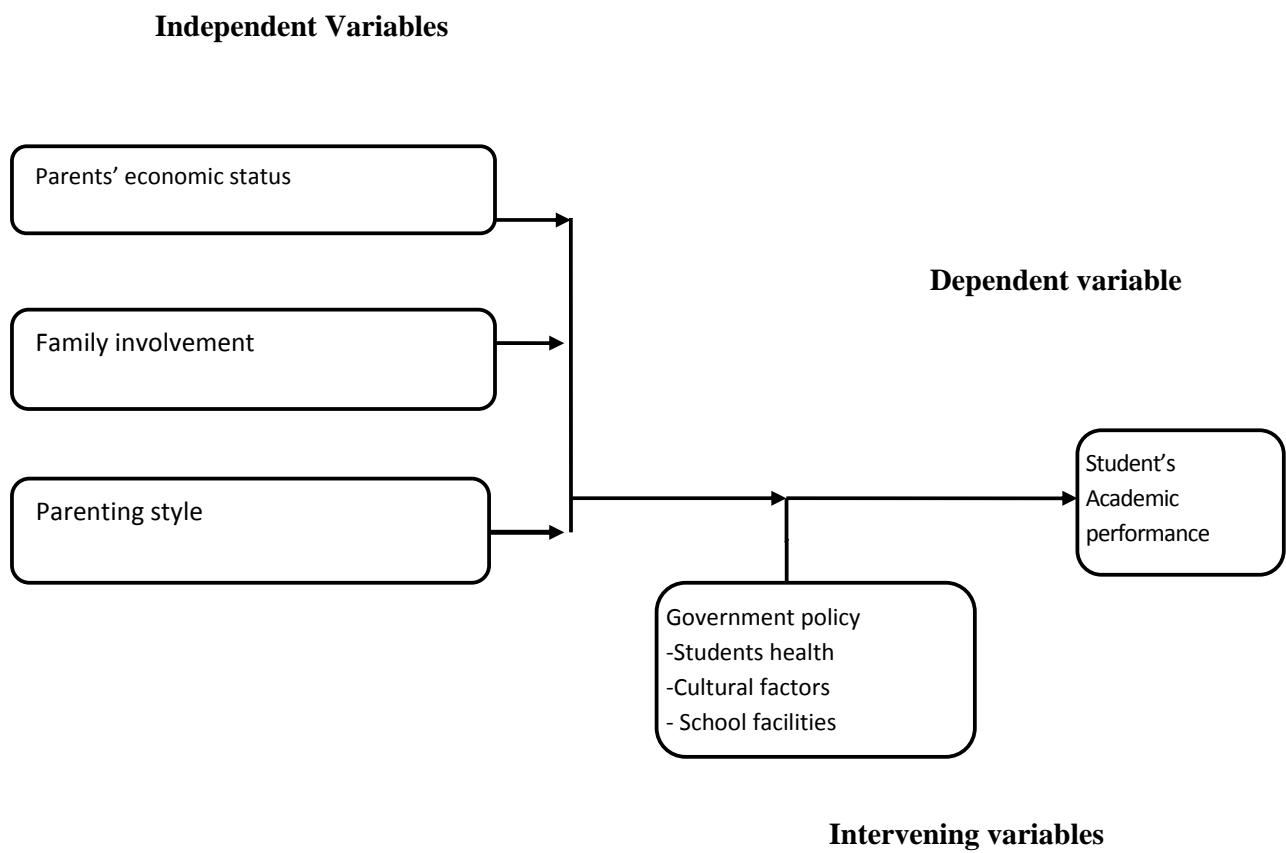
Independent Variables

Parents' economic status

Family involvement

Parenting style

Dependent variable

Student's Academic performance

Government policy
-Students health
-Cultural factors
- School facilities

Intervening variables